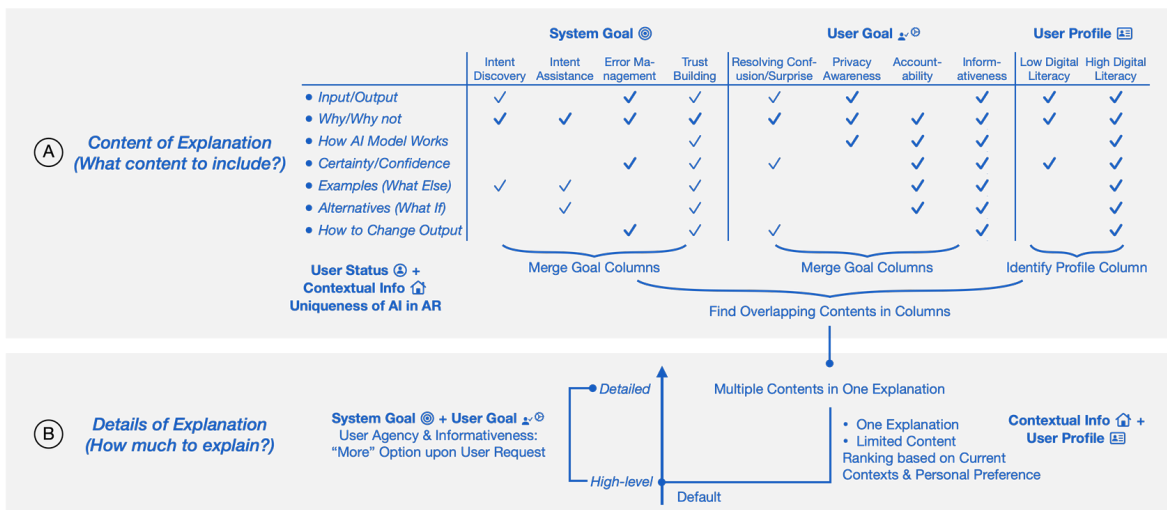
A Content of Explanation (What content to include?)

| | System Goal | | | | User Goal | | | | User Profile | |
|---|---|---|---|---|---|---|---|---|---|---|
| | Intent Discovery | Intent Assistance | Error Management | Trust Building | Resolving Confusion/Surprise | Privacy Awareness | Accountability | Informativeness | Low Digital Literacy | High Digital Literacy |
| • Input/Output | ✓ | | ✓ | ✓ | ✓ | ✓ | | ✓ | ✓ | ✓ |
| • Why/Why not | ✓ | ✓ | ✓ | ✓ | ✓ | ✓ | ✓ | ✓ | ✓ | ✓ |
| • How AI Model Works | | | | ✓ | | ✓ | ✓ | ✓ | | ✓ |
| • Certainty/Confidence | | | ✓ | ✓ | ✓ | | ✓ | ✓ | ✓ | ✓ |
| • Examples (What Else) | ✓ | ✓ | | ✓ | | | ✓ | ✓ | | ✓ |
| • Alternatives (What If) | | ✓ | | ✓ | | | ✓ | ✓ | | ✓ |
| • How to Change Output | | | ✓ | ✓ | ✓ | | | ✓ | | ✓ |

Merge Goal Columns

Merge Goal Columns

Identify Profile Column

User Status + Contextual Info Uniqueness of AI in AR

Find Overlapping Contents in Columns

B Details of Explanation (How much to explain?)

System Goal + User Goal
User Agency & Informativeness:
"More" Option upon User Request

Detailed

High-level

Default

Multiple Contents in One Explanation

• One Explanation
• Limited Content
Ranking based on Current Contexts & Personal Preference

Contextual Info + User Profile